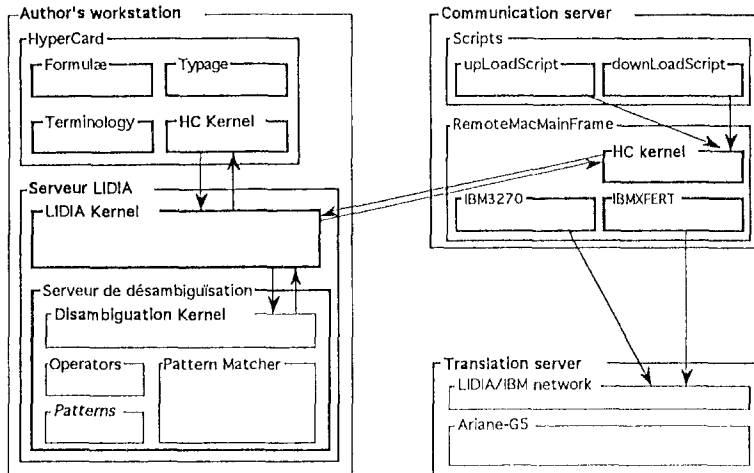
Author's workstation

HyperCard

Formulæ

Typage

Terminology

HC Kernel

Serveur LIDIA

LIDIA Kernel

Serveur de désambiguïsation

Disambiguation Kernel

Operators

Pattern Matcher

Patterns

Communication server

Scripts

upLoadScript

downLoadScript

RemoteMacMainFrame

HC kernel

IBM3270

IBMXFERT

Translation server

LIDIA/IBM network

Ariane-G5